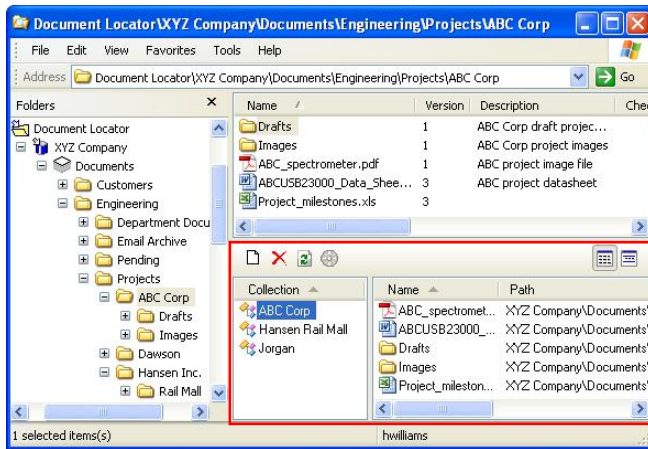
Document Locator\XYZ Company\Documents\Engineering\Projects\ABC Corp

File Edit View Favorites Tools Help

Address Document Locator\XYZ Company\Documents\Engineering\Projects\ABC Corp Go

Folders ×

Document Locator
XYZ Company
Documents
Customers
Engineering
Department Docu
Email Archive
Pending
Projects
ABC Corp
Drafts
Images
Dawson
Hansen Inc.
Rail Mall

| Name | Version | Description | Che |
|---|---|---|---|
| Drafts | 1 | ABC Corp draft projec... | |
| Images | 1 | ABC Corp project images | |
| ABC_spectrometer.pdf | 1 | ABC project image file | |
| ABCUSB23000_Data_Shee... | 3 | ABC project datasheet | |
| Project_milestones.xls | 3 | | |

Collection
ABC Corp
Hansen Rail Mall
Jorgan

| Name | Path |
|---|---|
| ABC_spectromet... | XYZ Company\Documents\ |
| ABCUSB23000_... | XYZ Company\Documents\ |
| Drafts | XYZ Company\Documents\ |
| Images | XYZ Company\Documents\ |
| Project_mileston... | XYZ Company\Documents\ |

1 selected items(s) hwilliams